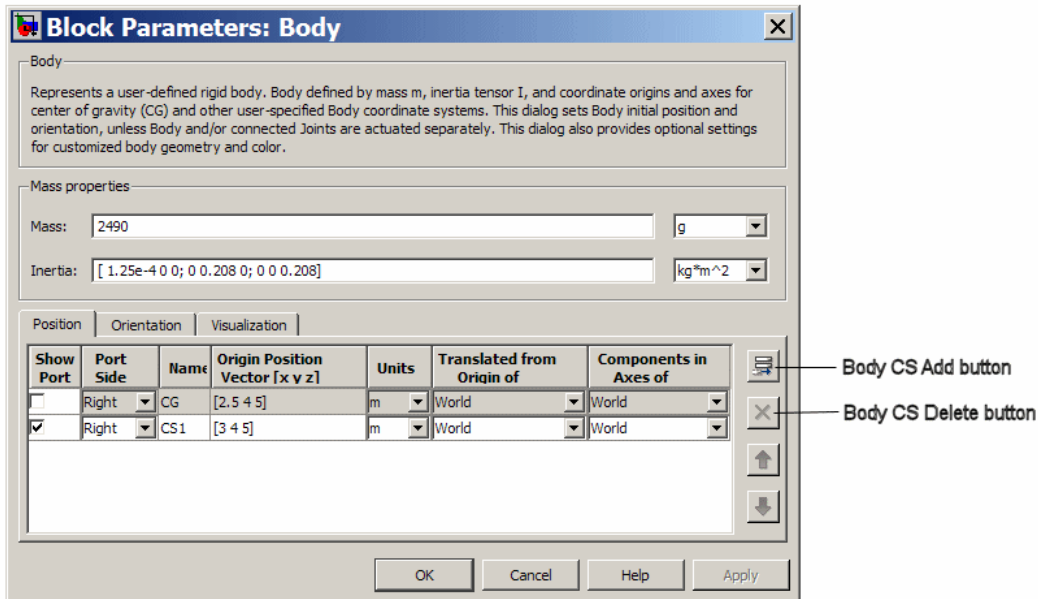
Block Parameters: Body

Body

Represents a user-defined rigid body. Body defined by mass m, inertia tensor I, and coordinate origins and axes for center of gravity (CG) and other user-specified Body coordinate systems. This dialog sets Body initial position and orientation, unless Body and/or connected Joints are actuated separately. This dialog also provides optional settings for customized body geometry and color.

Mass properties

Mass: 2490 g

Inertia: [ 1.25e-4 0 0; 0 0.208 0; 0 0 0.208] kg*m^2

Position Orientation Visualization

| Show Port | Port Side | Name | Origin Position Vector [x y z] | Units | Translated from Origin of | Components in Axes of |
|---|---|---|---|---|---|---|
| ☐ | Right | CG | [2.5 4 5] | m | World | World |
| ☑ | Right | CS1 | [3 4 5] | m | World | World |

Body CS Add button

Body CS Delete button

OK Cancel Help Apply